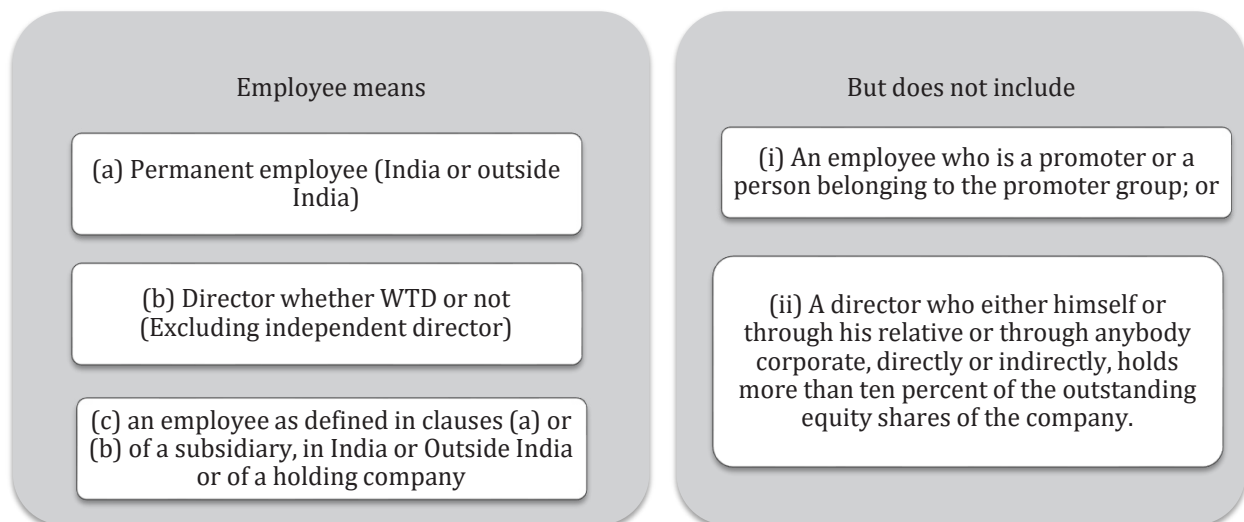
Employee means

(a) Permanent employee (India or outside India)

(b) Director whether WTD or not (Excluding independent director)

(c) an employee as defined in clauses (a) or (b) of a subsidiary, in India or Outside India or of a holding company

But does not include

(i) An employee who is a promoter or a person belonging to the promoter group; or

(ii) A director who either himself or through his relative or through anybody corporate, directly or indirectly, holds more than ten percent of the outstanding equity shares of the company.